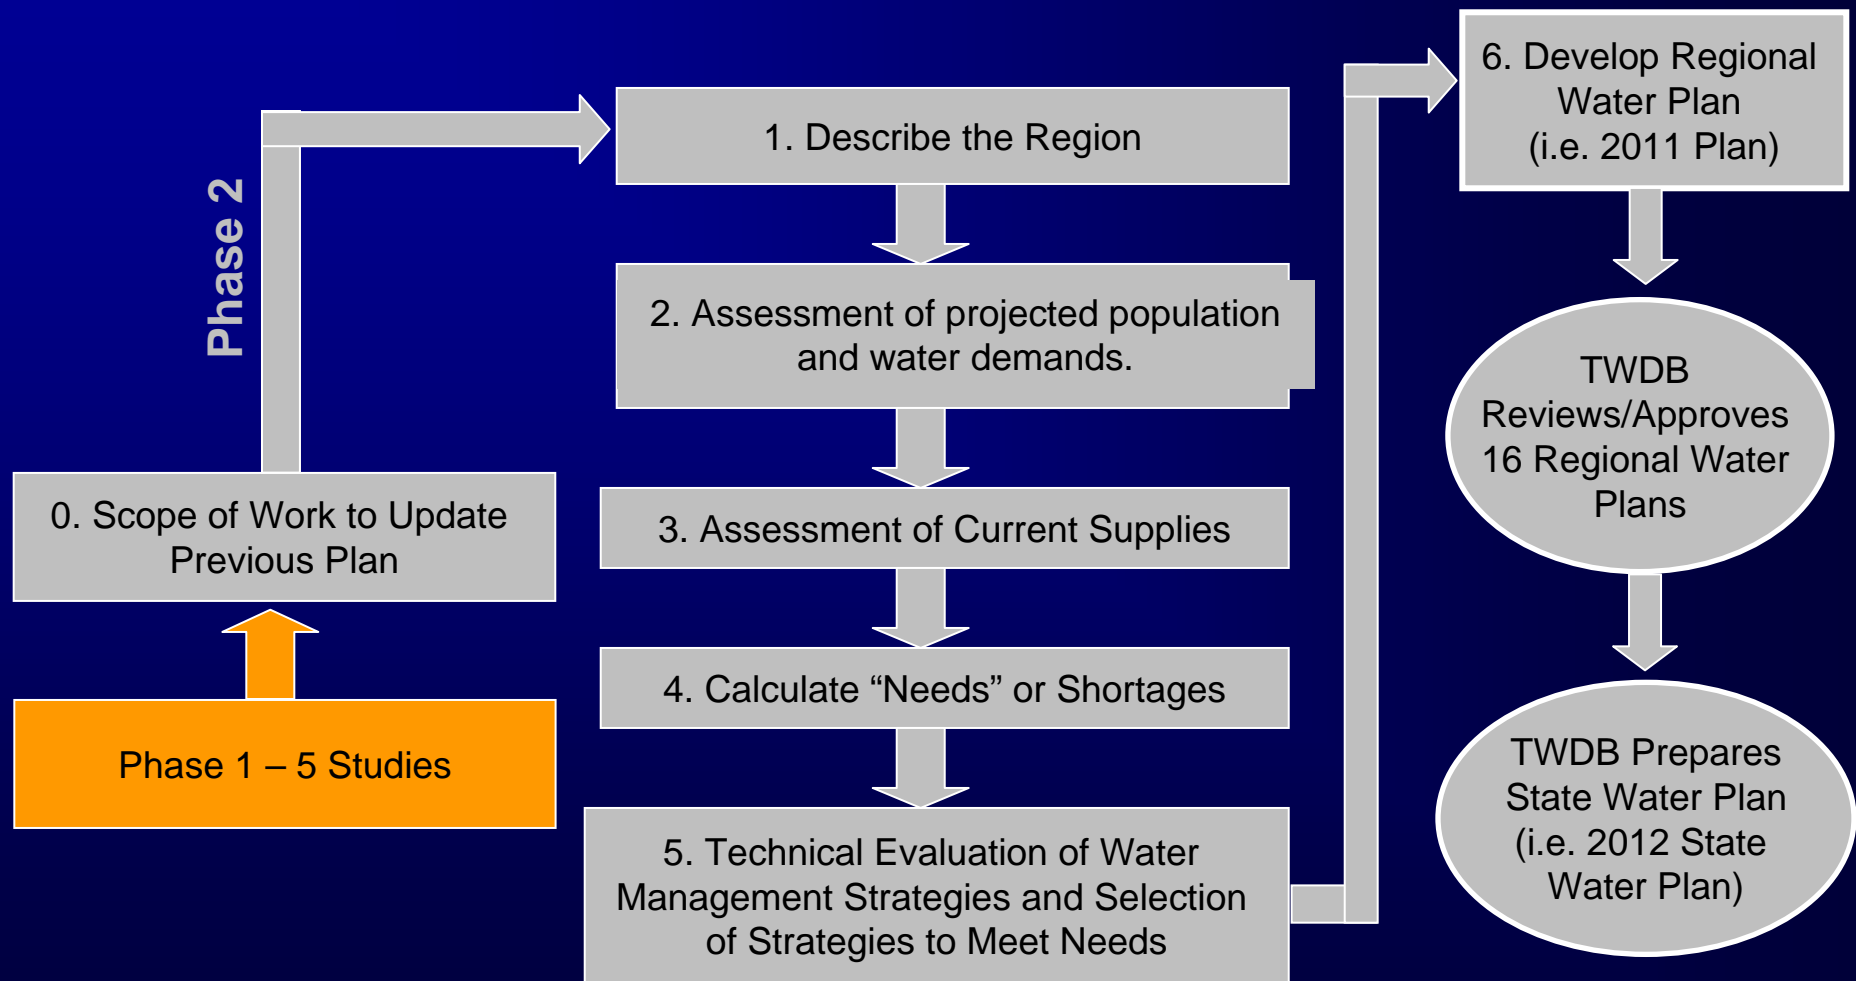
Phase 1 – 5 Studies

0. Scope of Work to Update Previous Plan

Phase 2

1. Describe the Region

2. Assessment of projected population and water demands.

3. Assessment of Current Supplies

4. Calculate “Needs” or Shortages

5. Technical Evaluation of Water Management Strategies and Selection of Strategies to Meet Needs

6. Develop Regional Water Plan (i.e. 2011 Plan)

TWDB Reviews/Approves 16 Regional Water Plans

TWDB Prepares State Water Plan (i.e. 2012 State Water Plan)